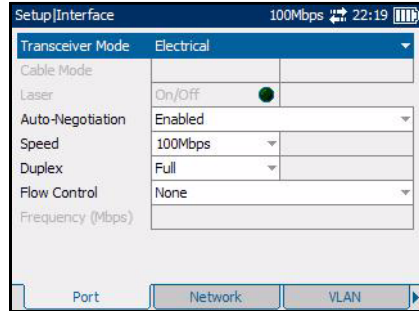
Setup|Interface 100Mbps 22:19

| | |
|---|---|
| Transceiver Mode | Electrical |
| Cable Mode | |
| Laser | On/Off |
| Auto-Negotiation | Enabled |
| Speed | 100Mbps |
| Duplex | Full |
| Flow Control | None |
| Frequency (Mbps) | |

Port Network VLAN